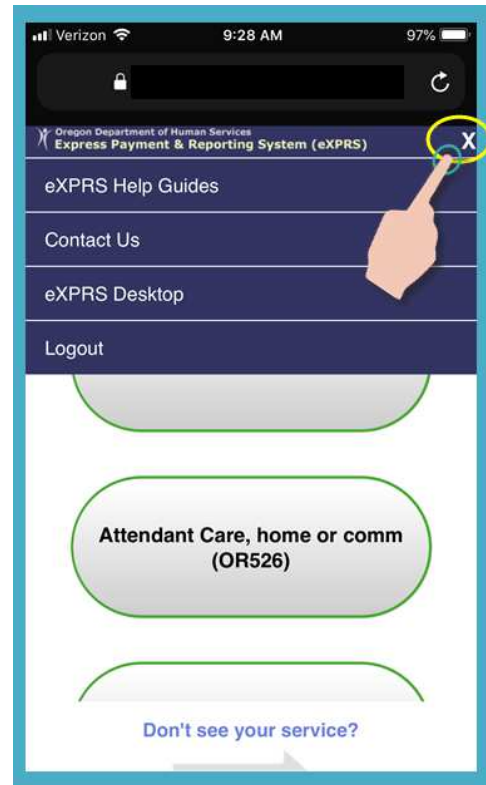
Verizon 9:28 AM 97%

Oregon Department of Human Services
Express Payment & Reporting System (eXPRS)

X

eXPRS Help Guides

Contact Us

eXPRS Desktop

Logout

Attendant Care, home or comm (OR526)

Don't see your service?